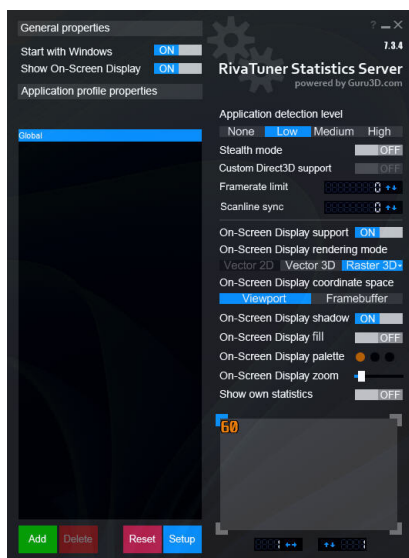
General properties

Start with Windows ON

Show On-Screen Display ON

Application profile properties

Global

Add Delete Reset Setup

? – ✕

7.3.4

RivaTuner Statistics Server

powered by Guru3D.com

Application detection level

None Low Medium High

Stealth mode OFF

Custom Direct3D support OFF

Framerate limit 0

Scanline sync 0

On-Screen Display support ON

On-Screen Display rendering mode

Vector 2D Vector 3D Raster 3D

On-Screen Display coordinate space

Viewport Framebuffer

On-Screen Display shadow ON

On-Screen Display fill OFF

On-Screen Display palette

On-Screen Display zoom

Show own statistics OFF

60